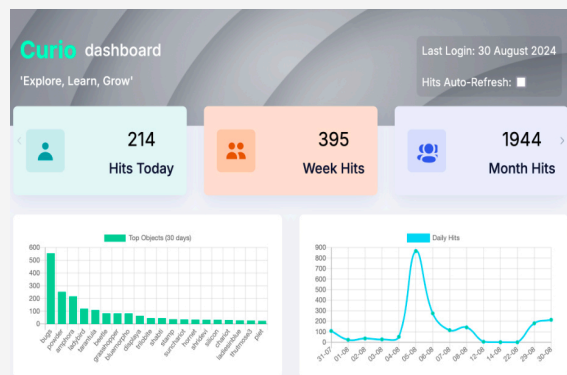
Curio dashboard

'Explore, Learn, Grow'

Last Login: 30 August 2024

Hits Auto-Refresh:

214
Hits Today

395
Week Hits

1944
Month Hits

Top Objects (30 days)

600
500
400
300
200
100
0

bugs
powder
amphora
ladybird
tenebris
beetle
grasshopper
blueprints
dragonfly
beetle
stamp
sunchaser
hornet
spider
lantern
chariot
ladderback
thumbtack
pen

Daily Hits

900
800
700
600
500
400
300
200
100
0

31-07
01-08
02-08
03-08
04-08
05-08
06-08
07-08
08-08
12-08
14-08
20-08
28-08
29-08
30-08